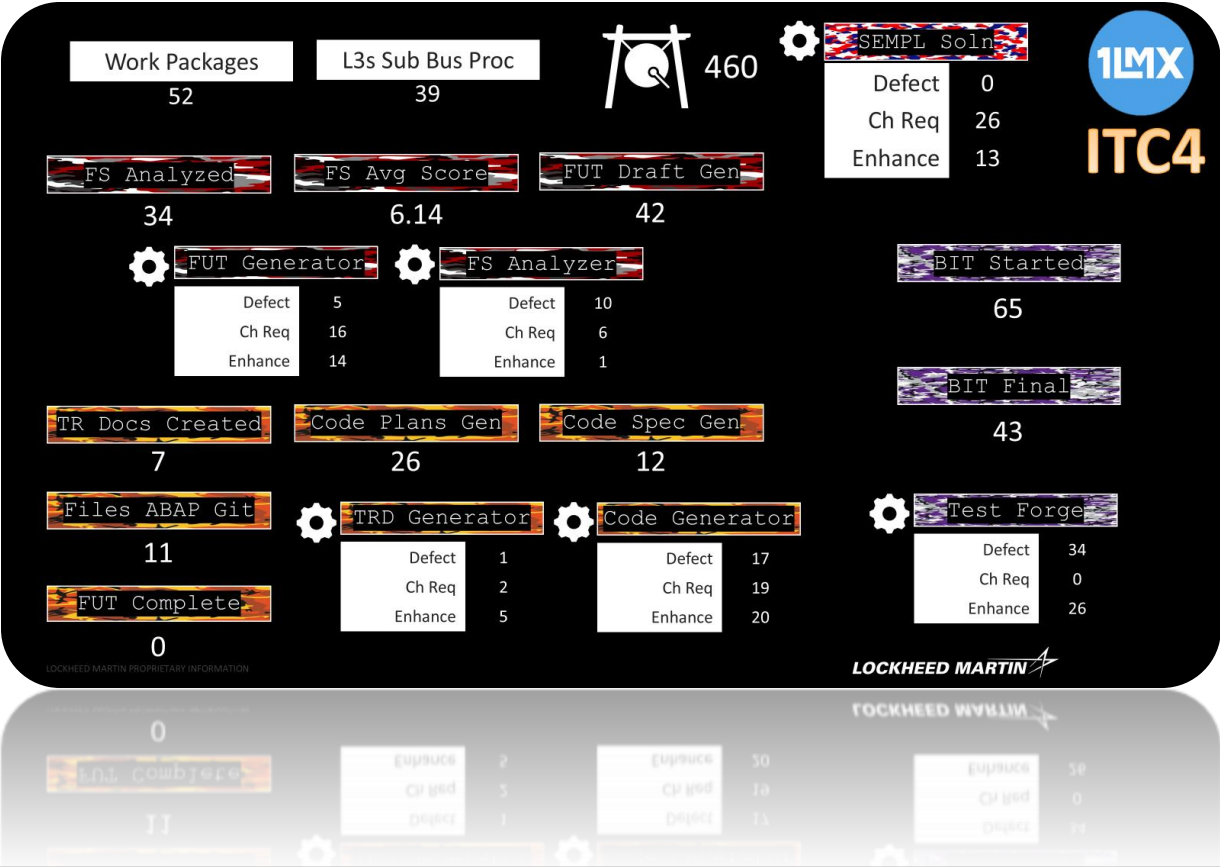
Work Packages
52

L3s Sub Bus Proc
39

460

SEMPL Soln

| Defect | 0 |
|---|---|
| Ch Req | 26 |
| Enhance | 13 |

1LMX
ITC4

FS Analyzed
34

FS Avg Score
6.14

FUT Draft Gen
42

FUT Generator

| Defect | 5 |
|---|---|
| Ch Req | 16 |
| Enhance | 14 |

FS Analyzer

| Defect | 10 |
|---|---|
| Ch Req | 6 |
| Enhance | 1 |

BIT Started
65

BIT Final
43

TR Docs Created
7

Code Plans Gen
26

Code Spec Gen
12

Files ABAP Git
11

TRD Generator

| Defect | 1 |
|---|---|
| Ch Req | 2 |
| Enhance | 5 |

Code Generator

| Defect | 17 |
|---|---|
| Ch Req | 19 |
| Enhance | 20 |

Test Forge

| Defect | 34 |
|---|---|
| Ch Req | 0 |
| Enhance | 26 |

FUT Complete
0

LOCKHEED MARTIN PROPRIETARY INFORMATION

LOCKHEED MARTIN